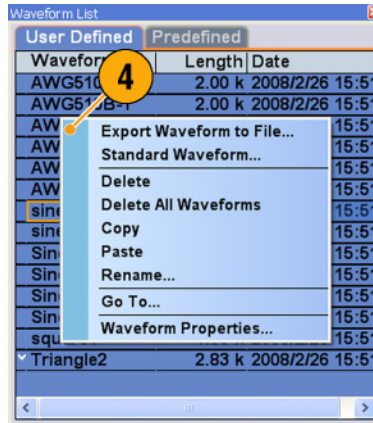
Waveform List

User Defined | Predefined

| Wavefor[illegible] | Length | Date |
|---|---|---|
| AWG510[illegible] | 2.00 k | 2008/2/26 15:5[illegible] |
| AWG5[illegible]B-1 | 2.00 k | 2008/2/26 15:5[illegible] |
| AW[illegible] | | 15:5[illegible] |
| AW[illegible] | | 15:5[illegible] |
| AW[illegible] | | 15:5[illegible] |
| AW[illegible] | | 15:5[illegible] |
| sin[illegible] | | 15:5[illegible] |
| sin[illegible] | | 15:5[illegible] |
| Sin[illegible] | | 15:5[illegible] |
| Sin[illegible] | | 15:5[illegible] |
| Sin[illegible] | | 15:5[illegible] |
| Sin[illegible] | | 15:5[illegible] |
| squ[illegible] | | 15:5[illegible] |
| Triangle2 | 2.83 k | 2008/2/26 15:5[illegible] |

4

Export Waveform to File...
Standard Waveform...
Delete
Delete All Waveforms
Copy
Paste
Rename...
Go To...
Waveform Properties...